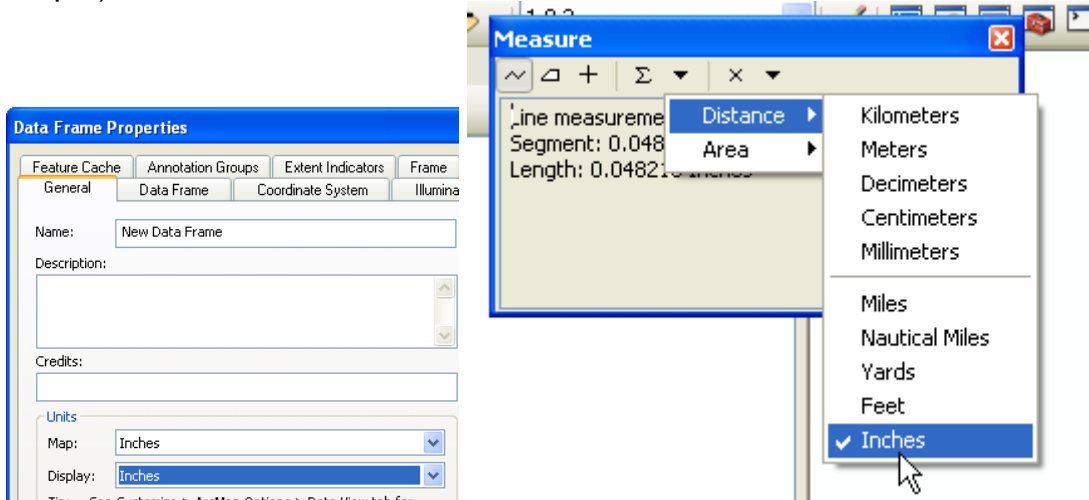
Data Frame Properties

Feature Cache | Annotation Groups | Extent Indicators | Frame
General | Data Frame | Coordinate System | Illumina

Name: New Data Frame

Description:

Credits:

Units

Map: Inches

Display: Inches

Measure

Σ ×

Line measureme
Segment: 0.048
Length: 0.04821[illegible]

Distance
Area

Kilometers
Meters
Decimeters
Centimeters
Millimeters
Miles
Nautical Miles
Yards
Feet
Inches